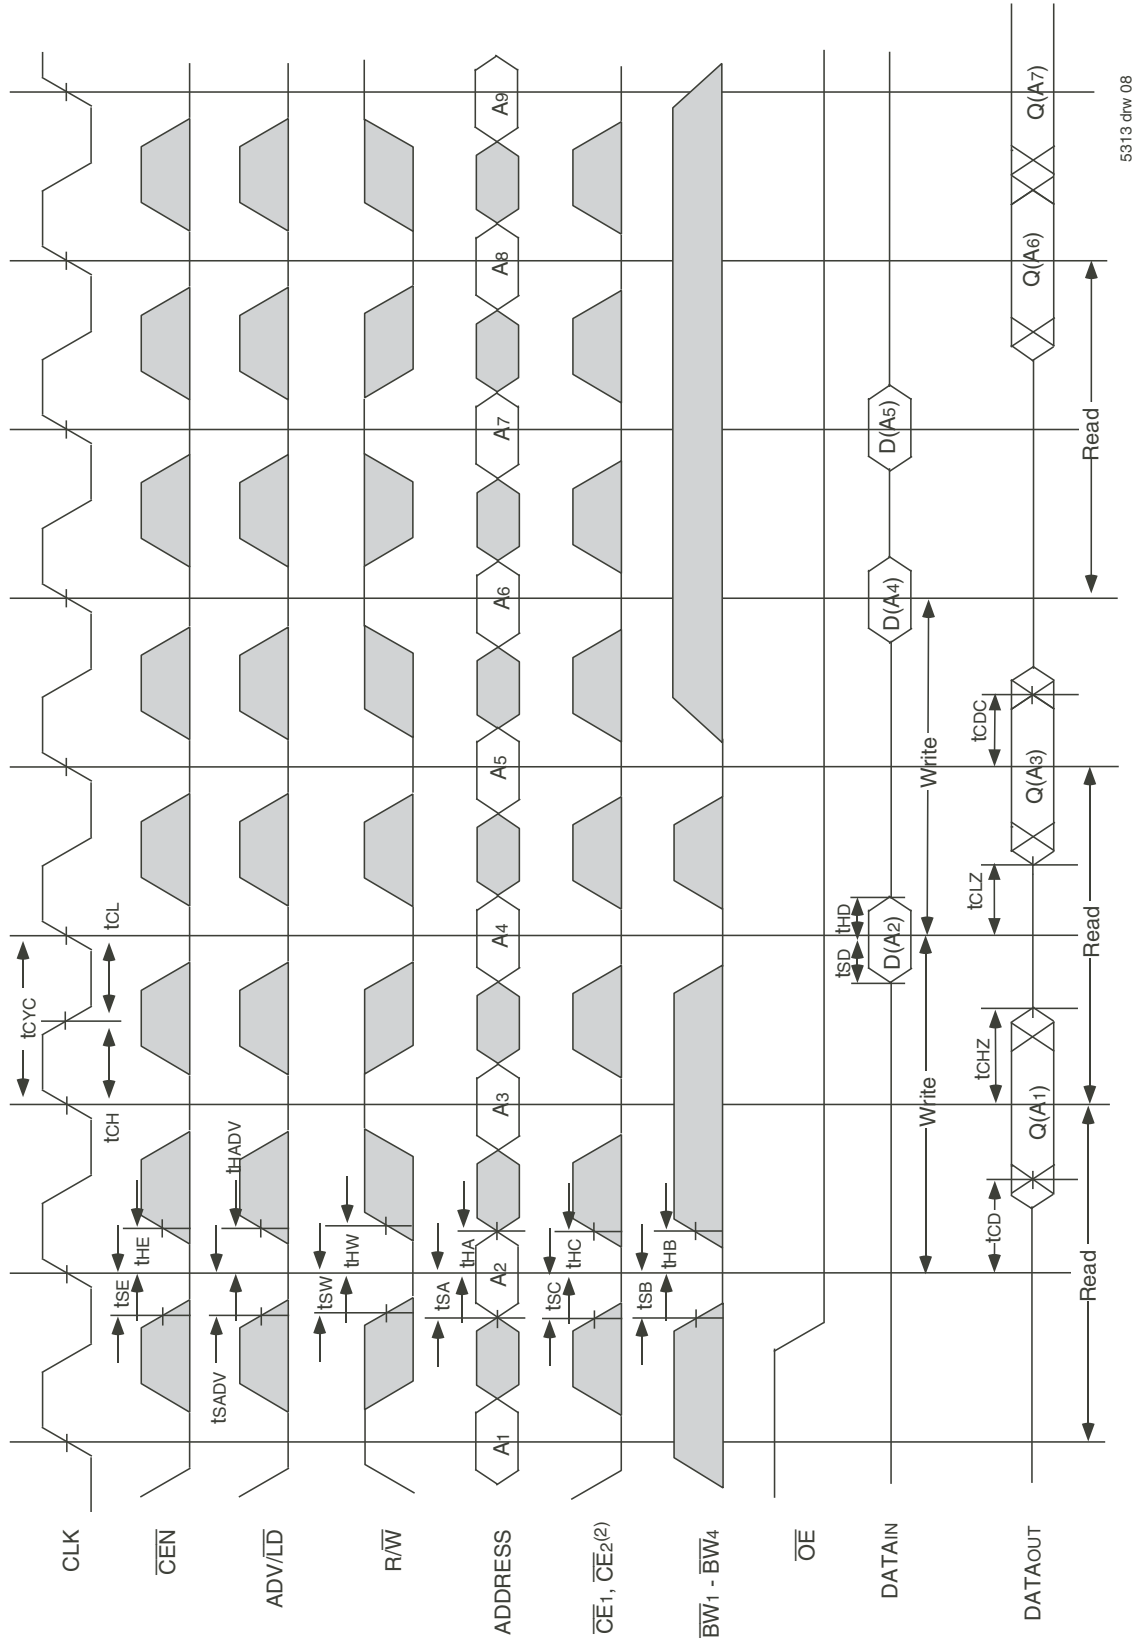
CLK

$\overline{CEN}$

ADV/$\overline{LD}$

R/$\overline{W}$

ADDRESS

$\overline{CE}_1$, $\overline{CE}_2^{(2)}$

$\overline{BW}_1$ - $\overline{BW}_4$

$\overline{OE}$

DATAIN

DATAOUT

tCYC

tCH

tCL

tSE

tHE

tSADV

tHADV

tSW

tHW

tSA

tHA

tSC

tHC

tSB

tHB

A1

A2

A3

A4

A5

A6

A7

A8

A9

tSD

tHD

D(A2)

D(A4)

D(A5)

tCD

tCHZ

tCLZ

tCDC

Q(A1)

Q(A3)

Q(A6)

Q(A7)

Read

Write

Read

Write

Read

5313 drw 08